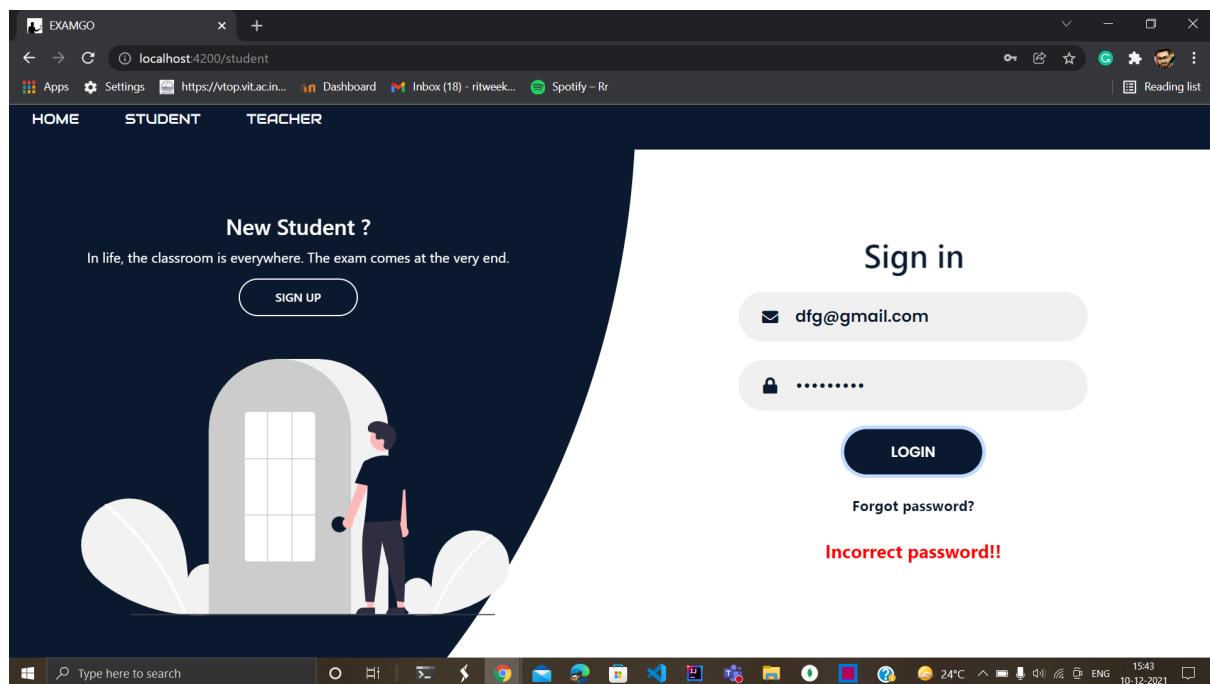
EXAMGO

localhost:4200/student

Apps Settings https://vtop.vit.ac.in... Dashboard Inbox (18) - ritweek... Spotify – Rr Reading list

HOME STUDENT TEACHER

New Student ?

In life, the classroom is everywhere. The exam comes at the very end.

SIGN UP

Sign in

dfg@gmail.com

•••••••••

LOGIN

Forgot password?

Incorrect password!!

Type here to search

24°C ENG 15:43 10-12-2021